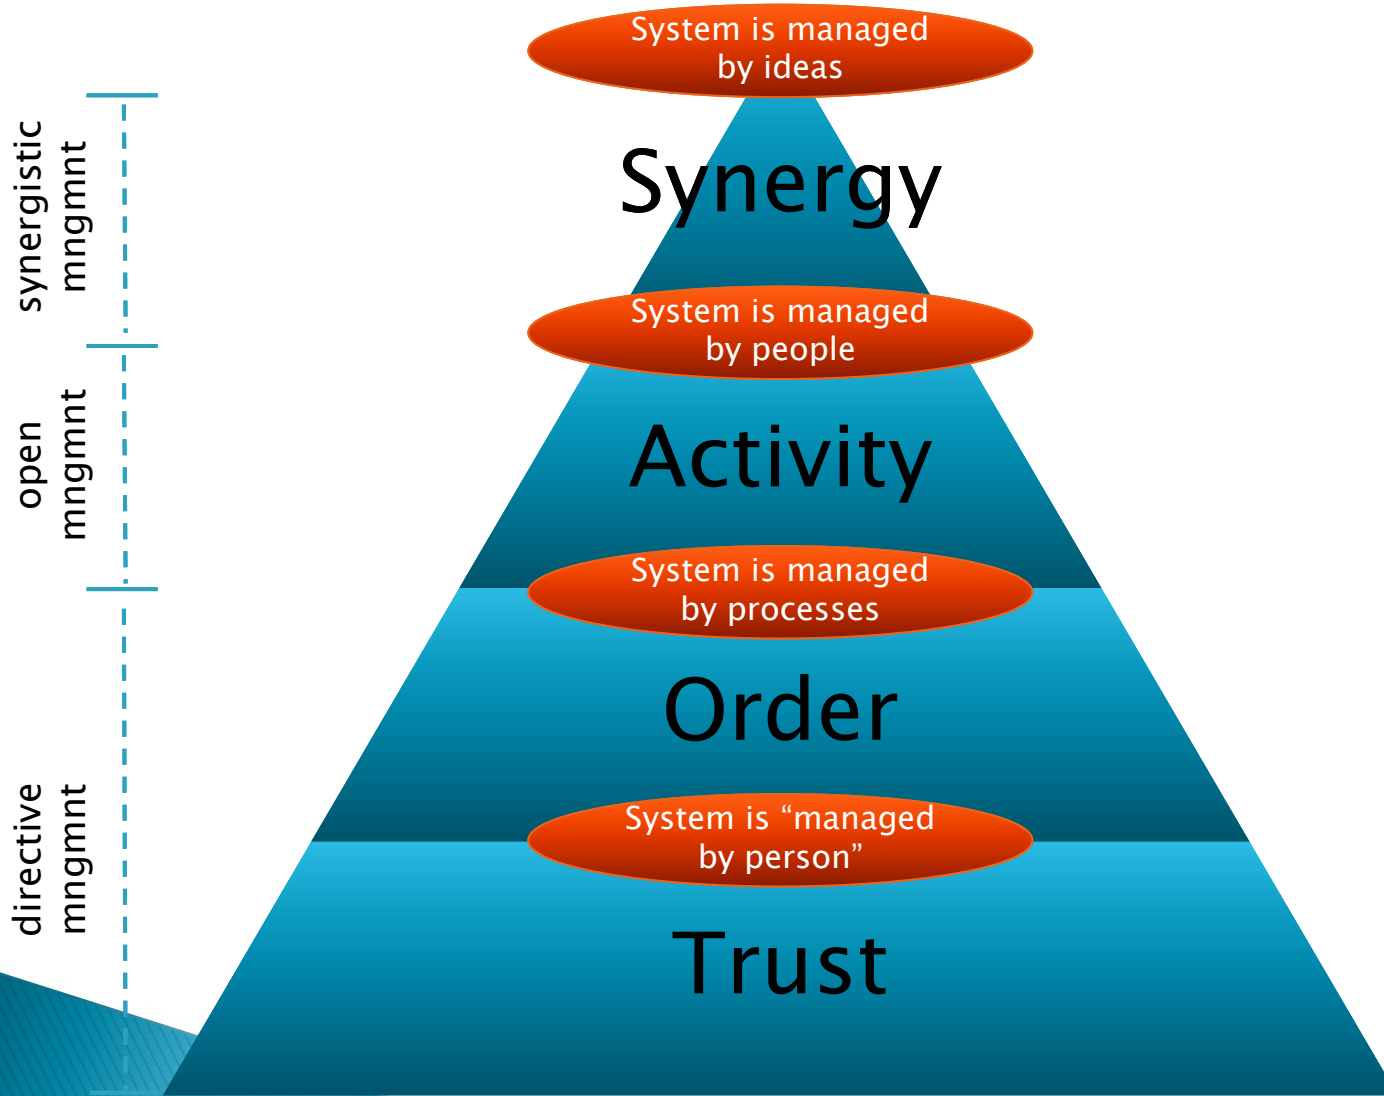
synergistic mngmnt

open mngmnt

directive mngmnt

System is managed by ideas

Synergy

System is managed by people

Activity

System is managed by processes

Order

System is “managed by person”

Trust